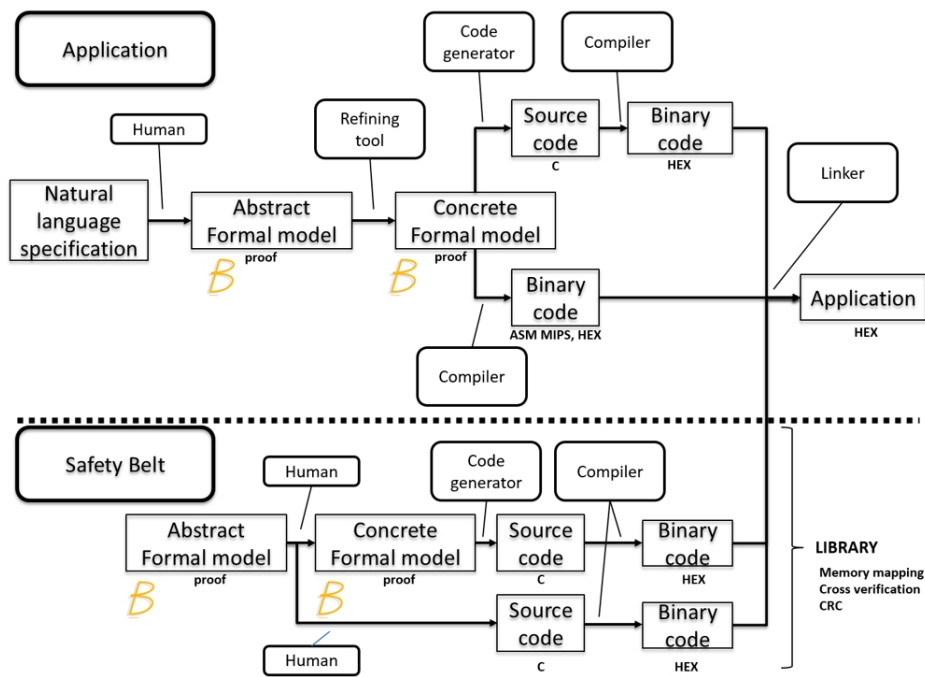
Application

Human

Natural language specification

Abstract Formal model
proof

B

Refining tool

Concrete Formal model
proof

B

Code generator

Source code
C

Compiler

Binary code
HEX

Linker

Binary code
ASM MIPS, HEX

Application
HEX

Compiler

Safety Belt

Abstract Formal model
proof

B

Human

Concrete Formal model
proof

B

Code generator

Source code
C

Compiler

Binary code
HEX

Source code
C

Binary code
HEX

Human

LIBRARY
Memory mapping
Cross verification
CRC